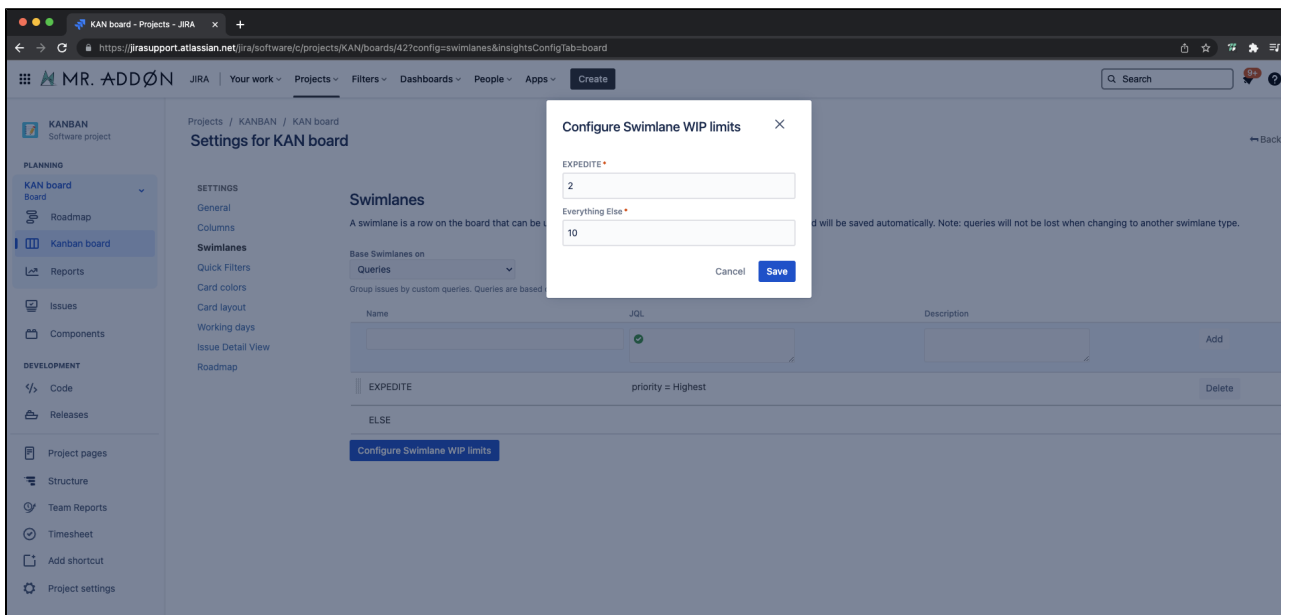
KAN board - Projects - JIRA × +

https://jirasupport.atlassian.net/jira/software/c/projects/KAN/boards/42?config=swimlanes&insightsConfigTab=board

MR. ADDØN JIRA | Your work Projects Filters Dashboards People Apps Create

Search

9+

KANBAN
Software project

PLANNING

KAN board
Board

Roadmap

Kanban board

Reports

Issues

Components

DEVELOPMENT

Code

Releases

Project pages

Structure

Team Reports

Timesheet

Add shortcut

Project settings

Projects / KANBAN / KAN board

Settings for KAN board

Back

SETTINGS

General

Columns

Swimlanes

Quick Filters

Card colors

Card layout

Working days

Issue Detail View

Roadmap

Swimlanes

A swimlane is a row on the board that can be u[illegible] d will be saved automatically. Note: queries will not be lost when changing to another swimlane type.

Base Swimlanes on

Queries

Group issues by custom queries. Queries are based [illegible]

| Name | JQL | Description | |
|---|---|---|---|
| | | | Add |
| EXPEDITE | priority = Highest | | Delete |
| ELSE | | | |

Configure Swimlane WIP limits

Configure Swimlane WIP limits

EXPEDITE *

2

Everything Else *

10

Cancel Save